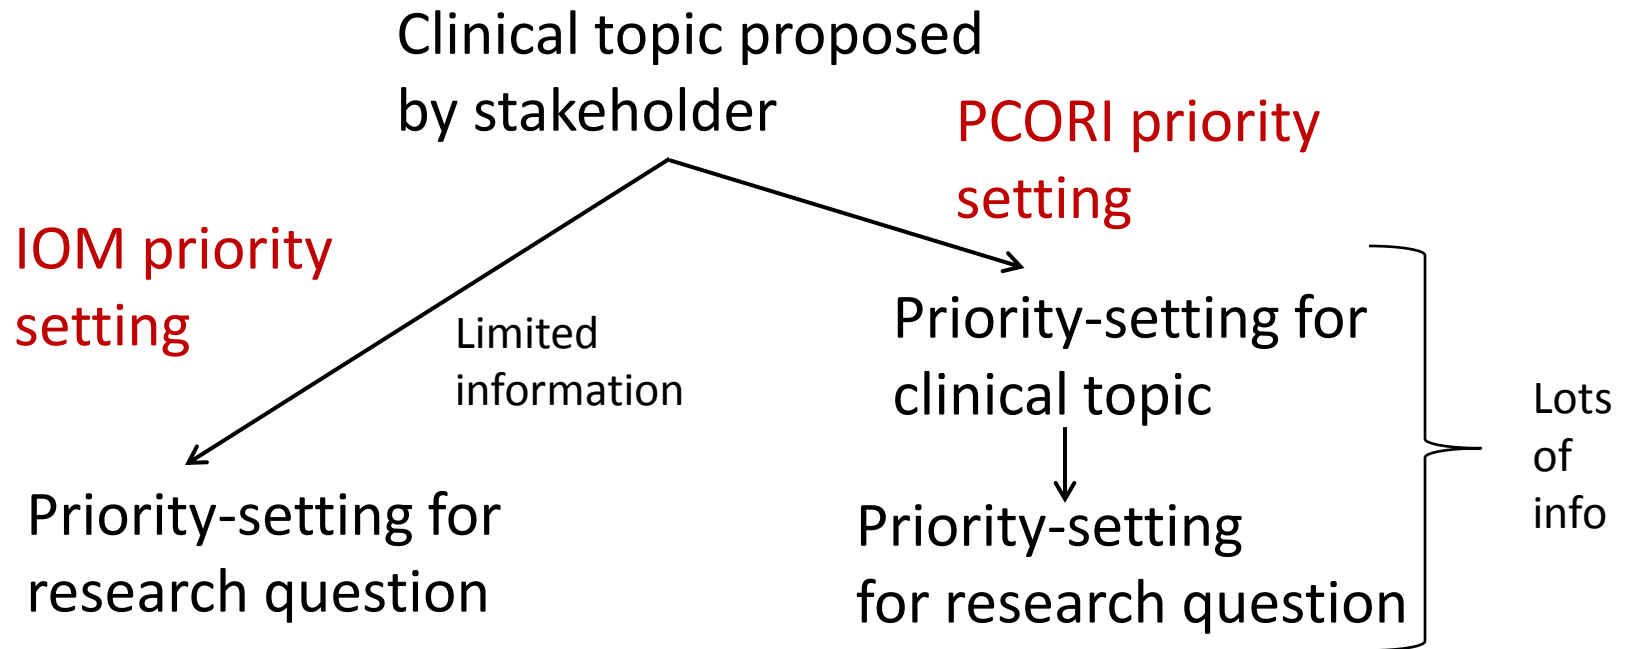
Clinical topic proposed by stakeholder

PCORI priority setting

IOM priority setting

Limited information

Priority-setting for clinical topic

Priority-setting for research question

Priority-setting for research question

Lots of info